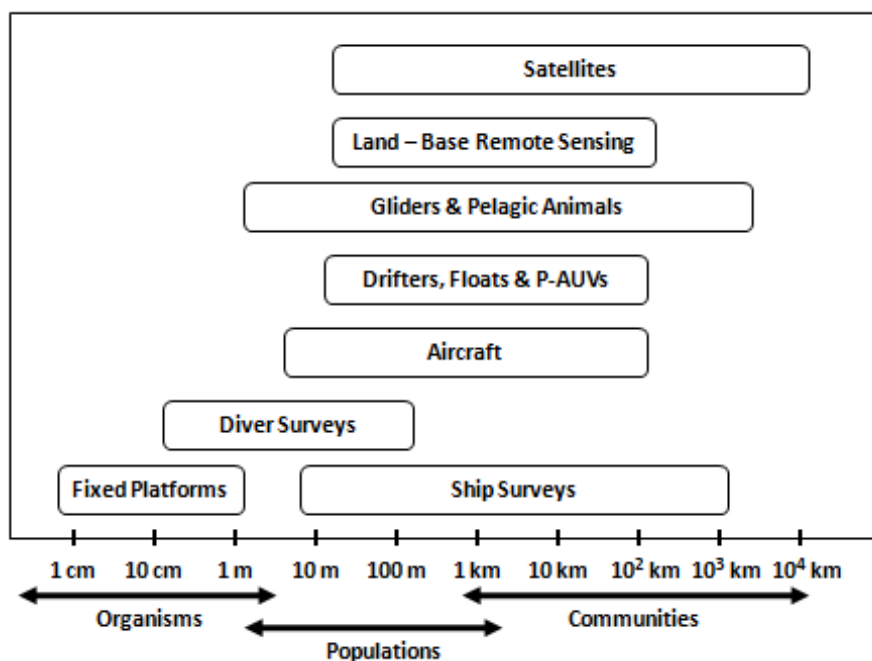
Satellites

Land – Base Remote Sensing

Gliders & Pelagic Animals

Drifters, Floats & P-AUVs

Aircraft

Diver Surveys

Fixed Platforms

Ship Surveys

1 cm 10 cm 1 m 10 m 100 m 1 km 10 km $10^2$ km $10^3$ km $10^4$ km

Organisms

Communities

Populations